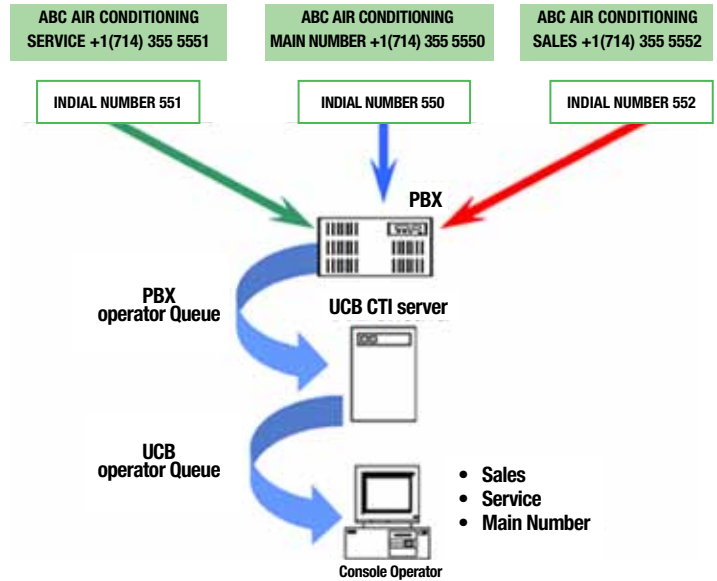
ABC AIR CONDITIONING SERVICE +1(714) 355 5551

ABC AIR CONDITIONING MAIN NUMBER +1(714) 355 5550

ABC AIR CONDITIONING SALES +1(714) 355 5552

INDIAL NUMBER 551

INDIAL NUMBER 550

INDIAL NUMBER 552

PBX

PBX operator Queue

UCB CTI server

UCB operator Queue

- Sales
- Service
- Main Number

Console Operator